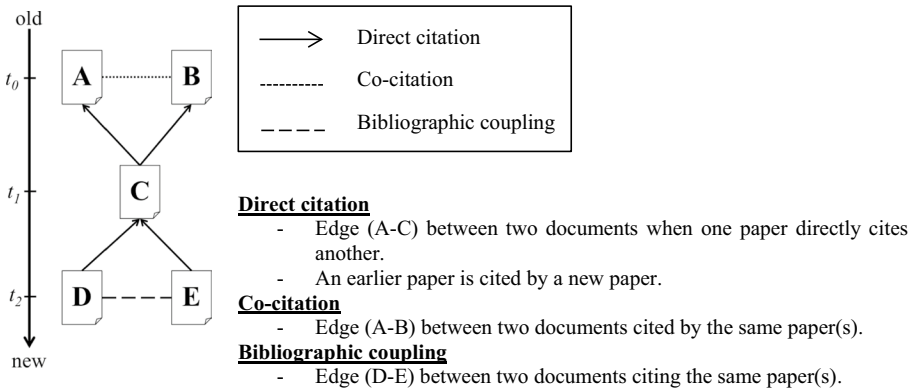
old

$t_0$

A

B

$t_1$

C

$t_2$

D

E

new

Direct citation

Co-citation

Bibliographic coupling

Direct citation
- Edge (A-C) between two documents when one paper directly cites another.
- An earlier paper is cited by a new paper.

Co-citation
- Edge (A-B) between two documents cited by the same paper(s).

Bibliographic coupling
- Edge (D-E) between two documents citing the same paper(s).